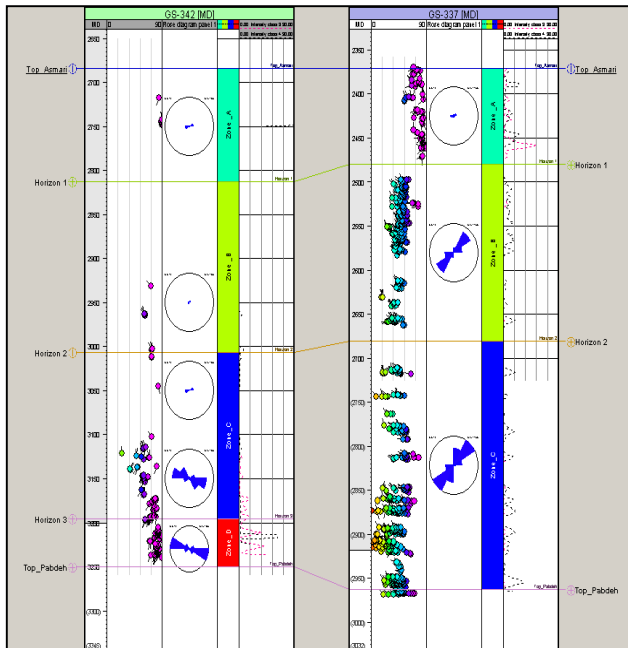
GS-342 [MD]
MD 0 90 Rose diagram panel 1
0.00 Intensity class 3 50.00
0.00 Intensity class 4 50.00
2650
Top_Asmari
2700
2750
Zone_A
2800
Horizon 1
2850
2900
Zone_B
2950
Horizon 2
3000
3050
3100
Zone_C
3150
Horizon 3
3200
Zone_D
Top_Pabdeh
3250
3300

GS-337 [MD]
MD 0 90 Rose diagram panel 1
0.00 Intensity class 3 50.00
0.00 Intensity class 4 50.00
2350
Top_Asmari
2400
2450
Zone_A
Horizon 1
2500
2550
2600
Zone_B
2650
Horizon 2
2700
2750
2800
Zone_C
2850
2900
2950
Top_Pabdeh
3000

Top_Asmari
Horizon 1
Horizon 2
Top_Pabdeh